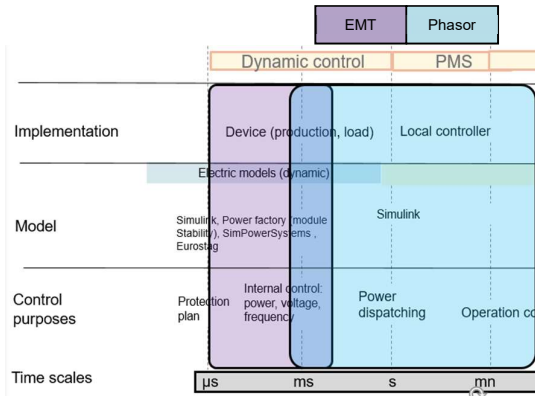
EMT
Phasor

Dynamic control
PMS

Implementation
Device (production, load)
Local controller

Electric models (dynamic)

Model
Simulink, Power factory (module Stability), SimPowerSystems , Eurostag
Simulink

Control purposes
Protection plan
Internal control: power, voltage, frequency
Power dispatching
Operation co

Time scales
μs
ms
s
mn